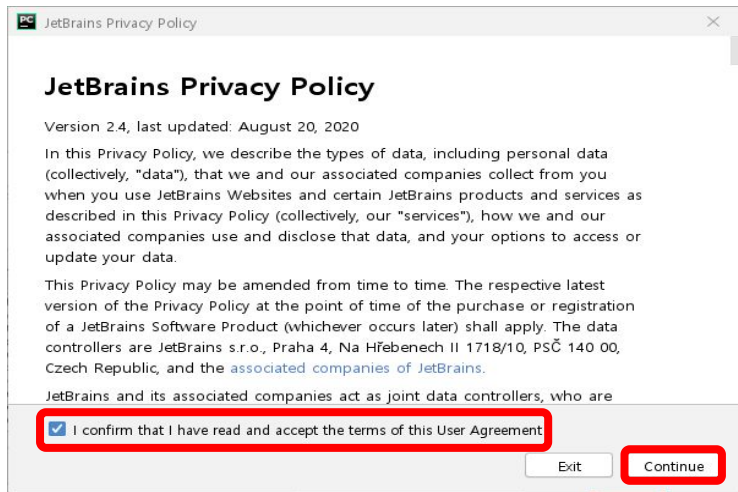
PC JetBrains Privacy Policy

JetBrains Privacy Policy

Version 2.4, last updated: August 20, 2020

In this Privacy Policy, we describe the types of data, including personal data (collectively, "data"), that we and our associated companies collect from you when you use JetBrains Websites and certain JetBrains products and services as described in this Privacy Policy (collectively, our "services"), how we and our associated companies use and disclose that data, and your options to access or update your data.

This Privacy Policy may be amended from time to time. The respective latest version of the Privacy Policy at the point of time of the purchase or registration of a JetBrains Software Product (whichever occurs later) shall apply. The data controllers are JetBrains s.r.o., Praha 4, Na Hřebenech II 1718/10, PSČ 140 00, Czech Republic, and the associated companies of JetBrains.

JetBrains and its associated companies act as joint data controllers, who are

I confirm that I have read and accept the terms of this User Agreement

Exit

Continue